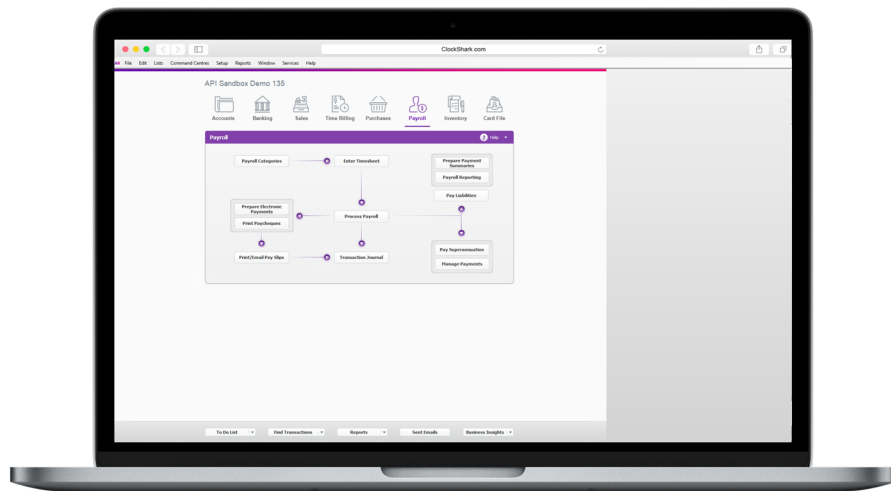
ClockShark.com

File Edit Lists Command Centres Setup Reports Window Services Help

API Sandbox Demo 135

Accounts Banking Sales Time Billing Purchases Payroll Inventory Card File

Payroll

Help

Payroll Categories

Enter Timesheet

Prepare Payment Summaries

Payroll Reporting

Pay Liabilities

Prepare Electronic Payments

Print Paycheques

Process Payroll

Print/Email Pay Slips

Transaction Journal

Pay Superannuation

Manage Payments

To Do List

Find Transactions

Reports

Send Emails

Business Insights